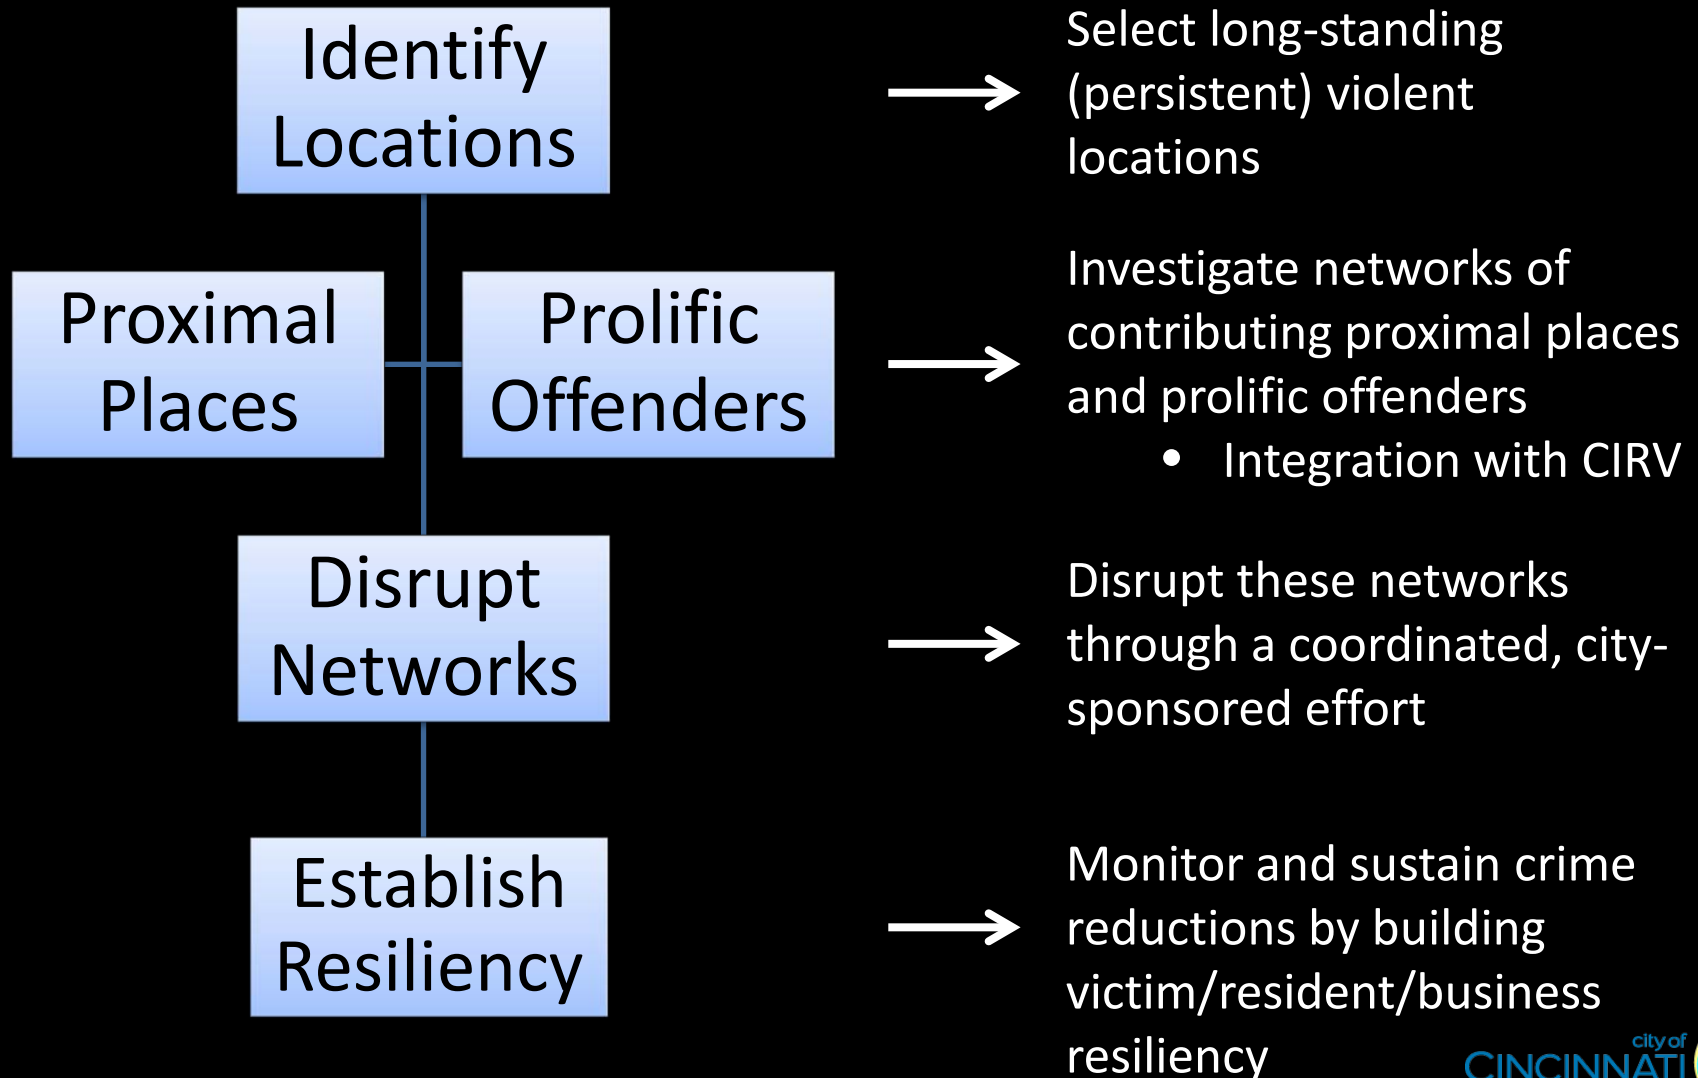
Identify Locations

Select long-standing (persistent) violent locations

Proximal Places

Prolific Offenders

Investigate networks of contributing proximal places and prolific offenders

- Integration with CIRV

Disrupt Networks

Disrupt these networks through a coordinated, city-sponsored effort

Establish Resiliency

Monitor and sustain crime reductions by building victim/resident/business resiliency

city of CINCINNATI